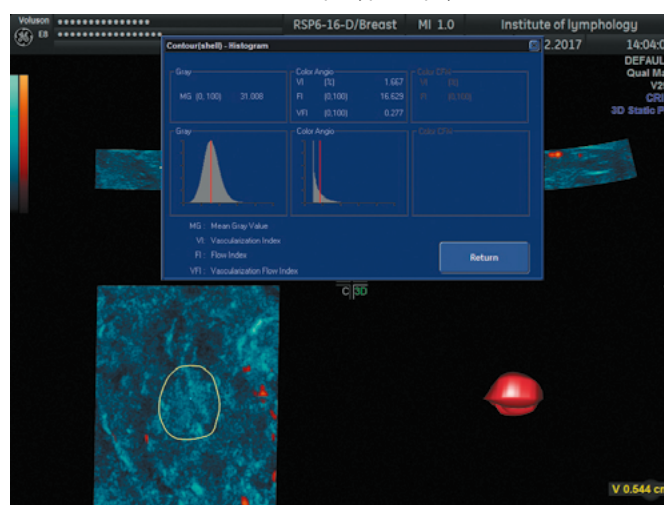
Voluson ●●●●●●●●●●●●●●●●
E8 ●●●●●●●●●●●●●●●●●●●●●●●●
RSP6-16-D/Breast MI 1.0 Institute of lymphology
2.2017 14:04:0
DEFAUL
Qual Ma
V2
CRI
3D Static P

Contour(shell) - Histogram

Gray
MG (0, 100) 31.008

Color Angio
VI (%) 1.667
FI (0,100) 16.629
VFI (0,100) 0.277

Color CFM
VI (%)
FI (0,100)

Gray

Color Angio

Color CFM

MG : Mean Gray Value
VI : Vascularization Index
FI : Flow Index
VFI : Vascularization Flow Index

Return

C 3D

V 0.544 c